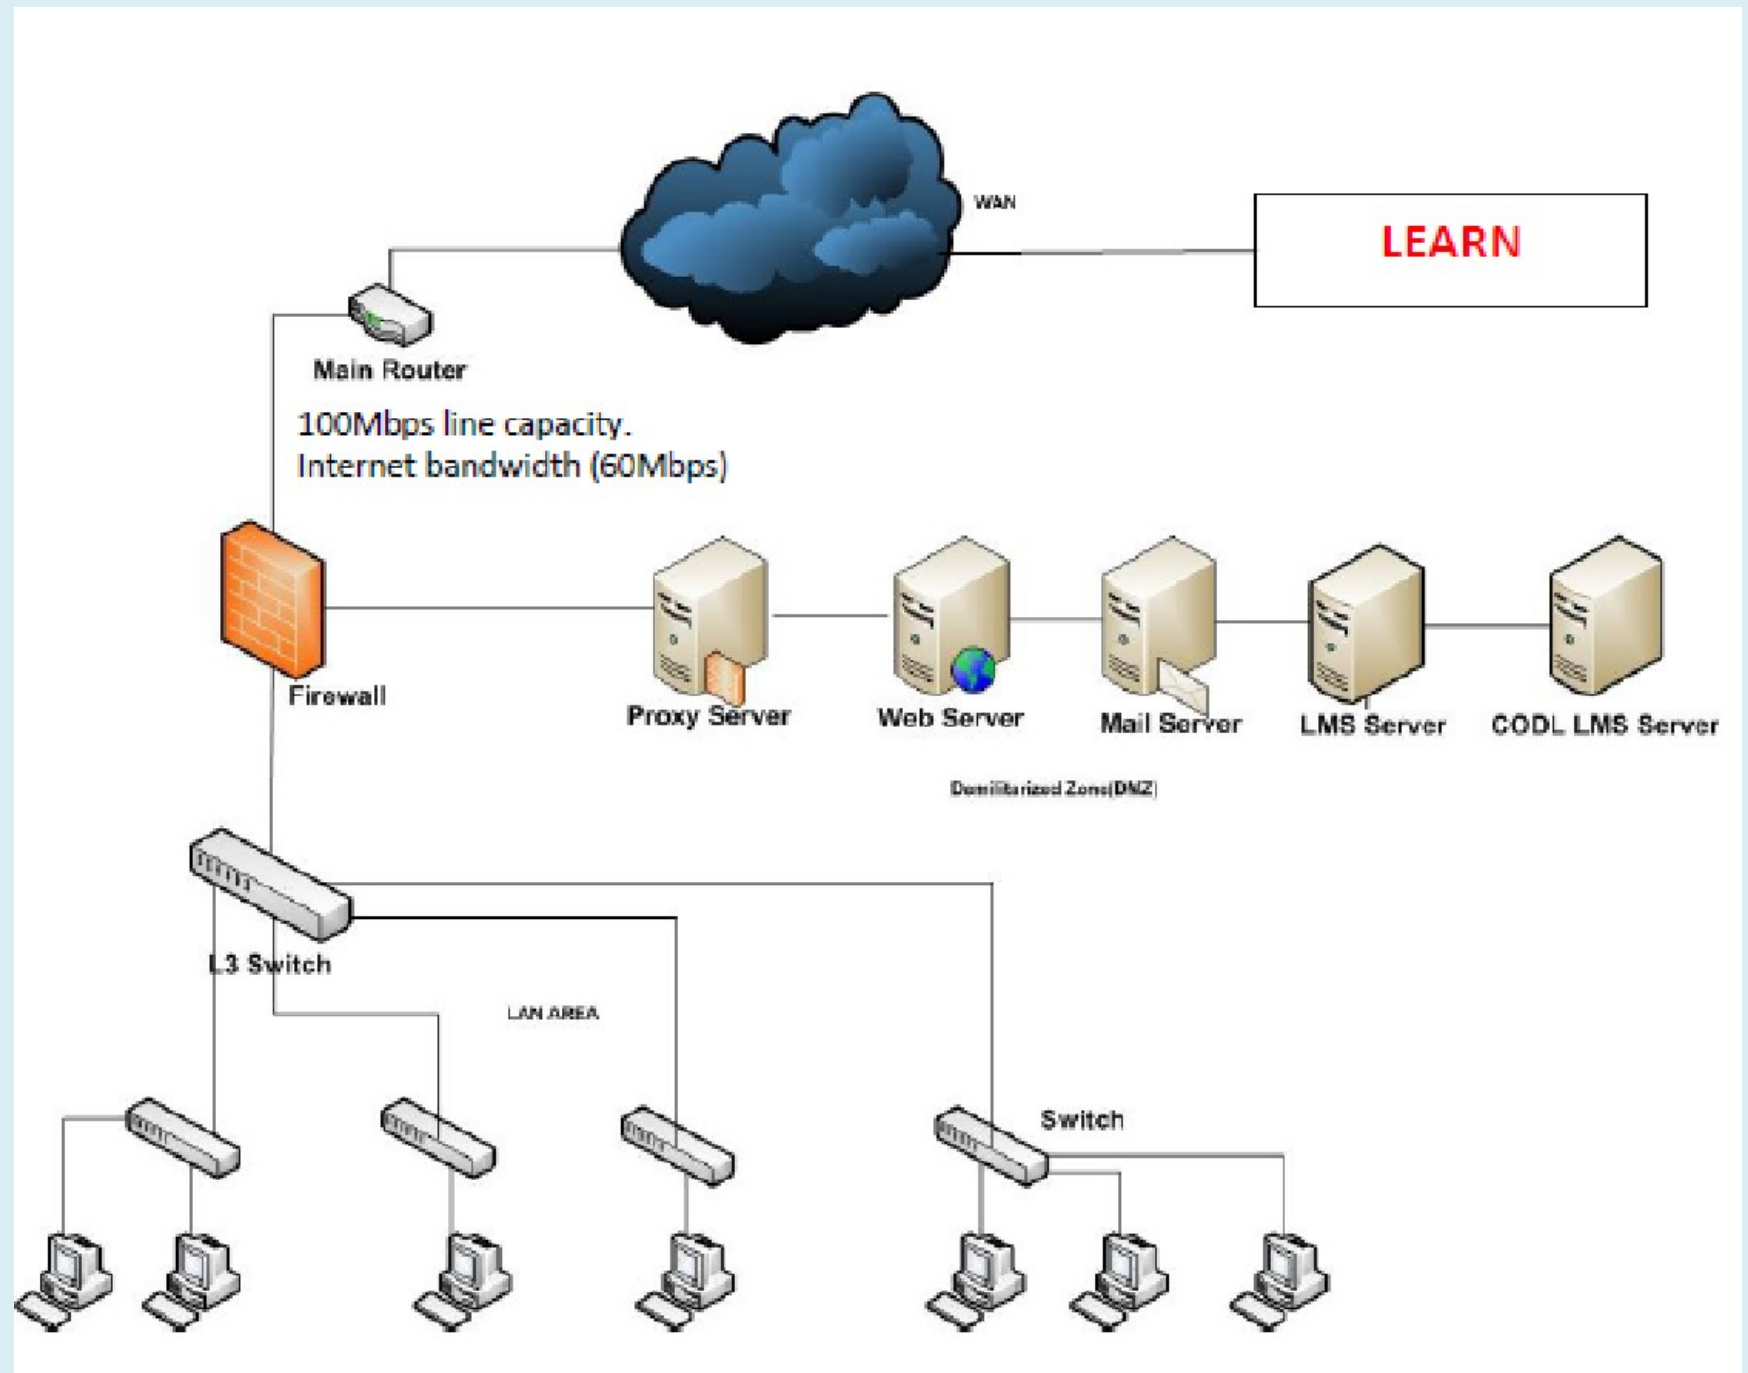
WAN

LEARN

Main Router

100Mbps line capacity.
Internet bandwidth (60Mbps)

Firewall

Proxy Server

Web Server

Mail Server

LMS Server

CODL LMS Server

Demilitarized Zone(DMZ)

L3 Switch

LAN AREA

Switch